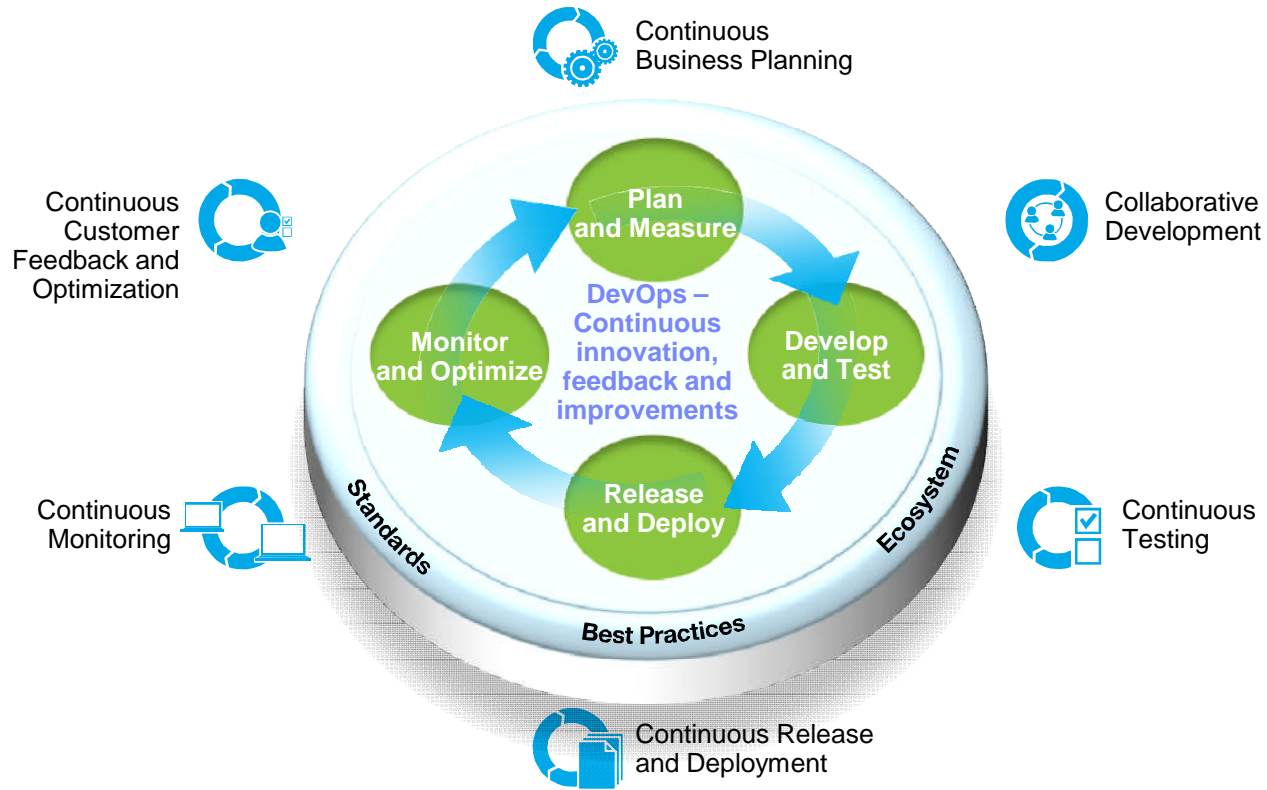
Continuous Business Planning

Continuous Customer Feedback and Optimization

Collaborative Development

Plan and Measure

Monitor and Optimize

DevOps – Continuous innovation, feedback and improvements

Develop and Test

Release and Deploy

Standards

Ecosystem

Best Practices

Continuous Monitoring

Continuous Testing

Continuous Release and Deployment